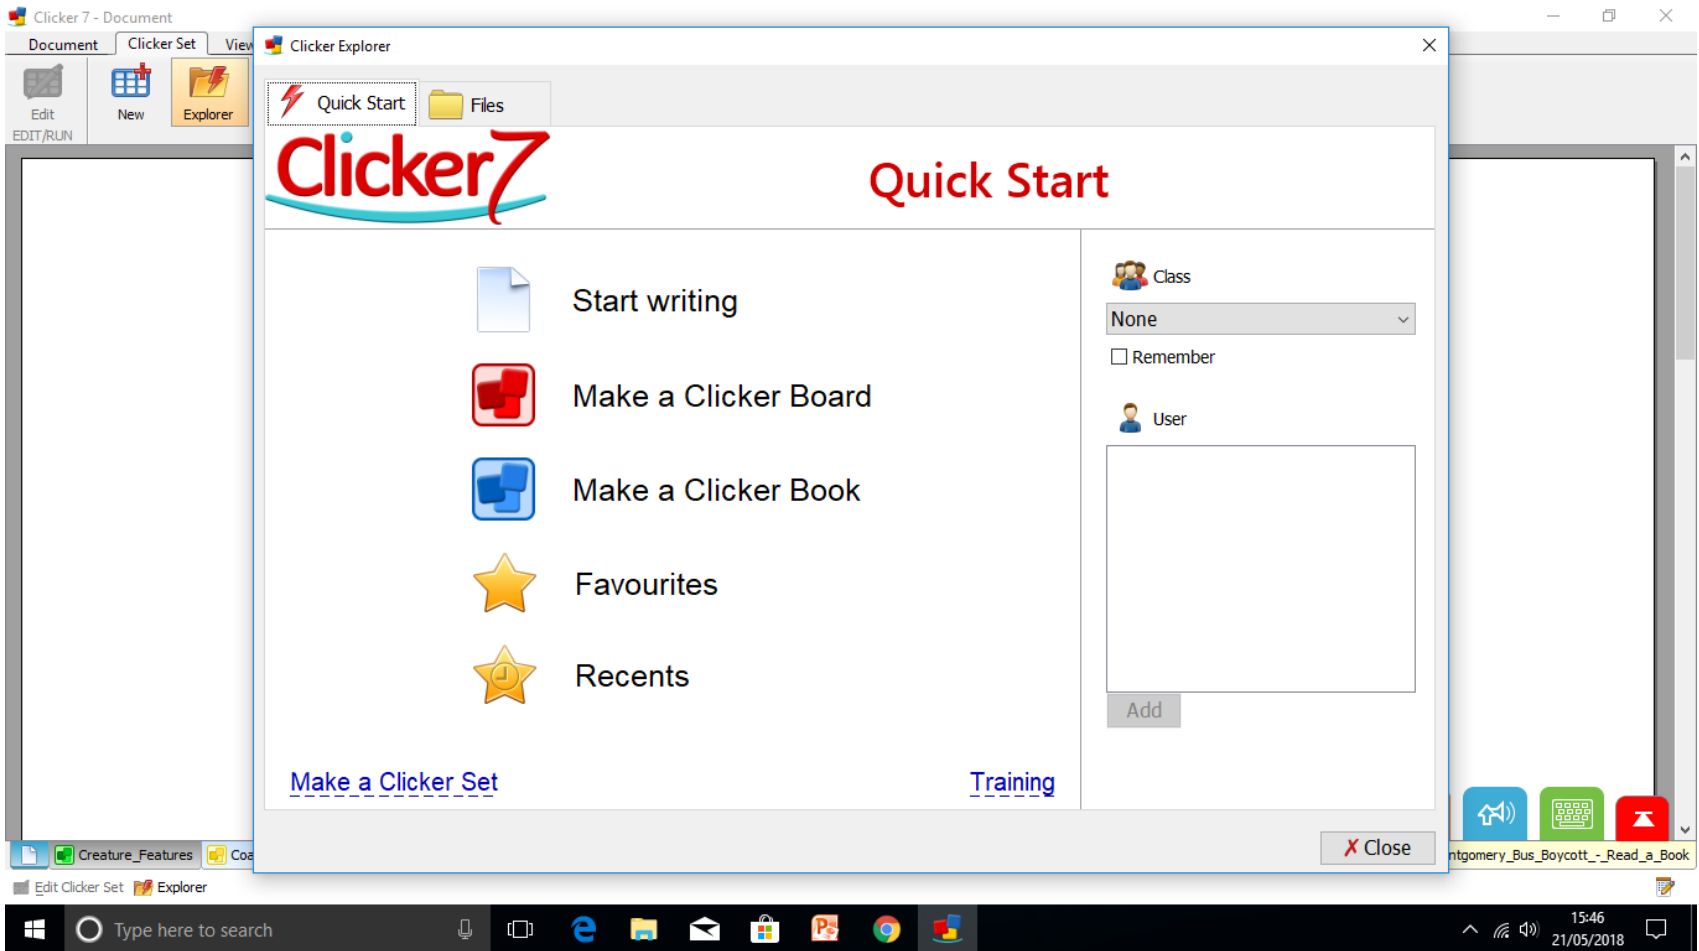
Clicker 7 - Document

Document Clicker Set View

Edit New Explorer
EDIT/RUN

Clicker Explorer

Quick Start Files

Clicker7

Quick Start

Start writing

Make a Clicker Board

Make a Clicker Book

Favourites

Recents

Make a Clicker Set

Training

Class

None

Remember

User

Add

✗ Close

Creature_Features Coa

ntgomery_Bus_Boycott_-_Read_a_Book

Edit Clicker Set Explorer

Type here to search

15:46
21/05/2018